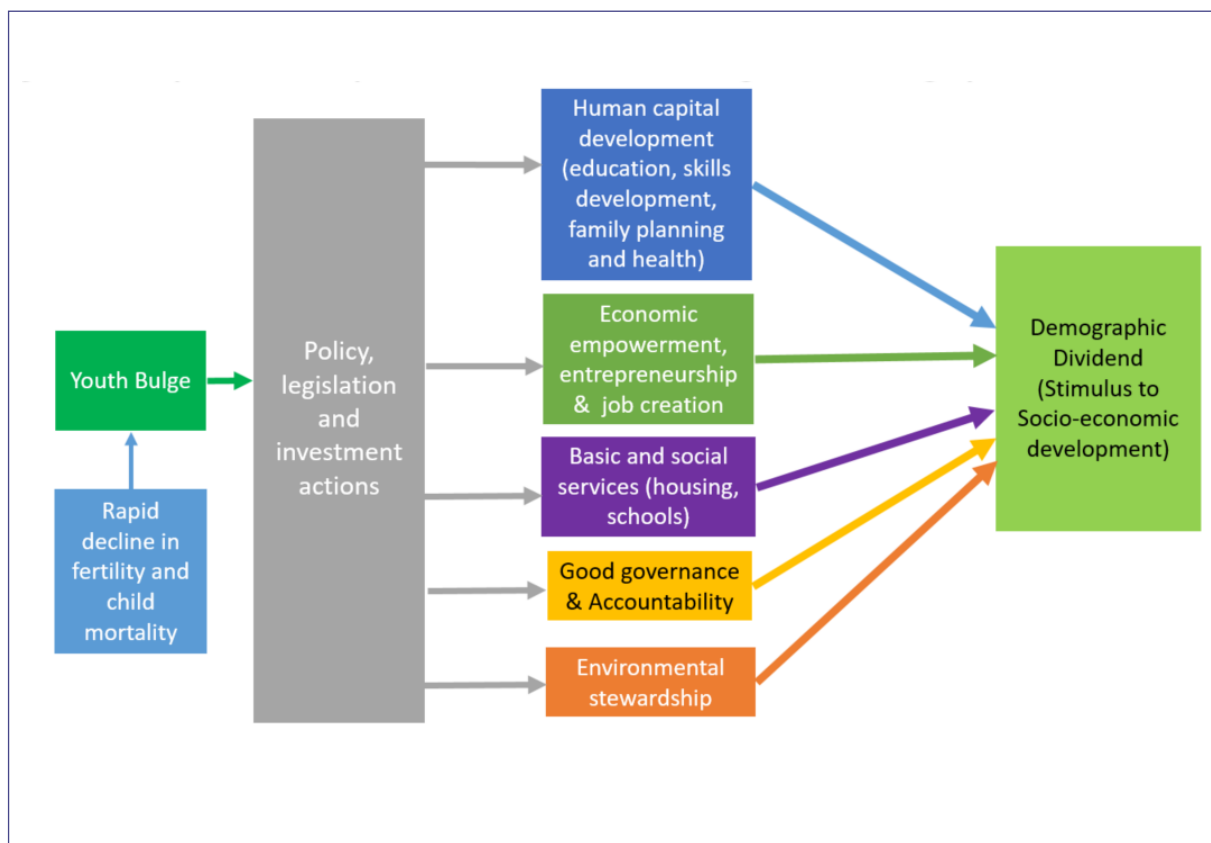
Rapid decline in fertility and child mortality

Youth Bulge

Policy, legislation and investment actions

Human capital development (education, skills development, family planning and health)

Economic empowerment, entrepreneurship & job creation

Basic and social services (housing, schools)

Good governance & Accountability

Environmental stewardship

Demographic Dividend (Stimulus to Socio-economic development)